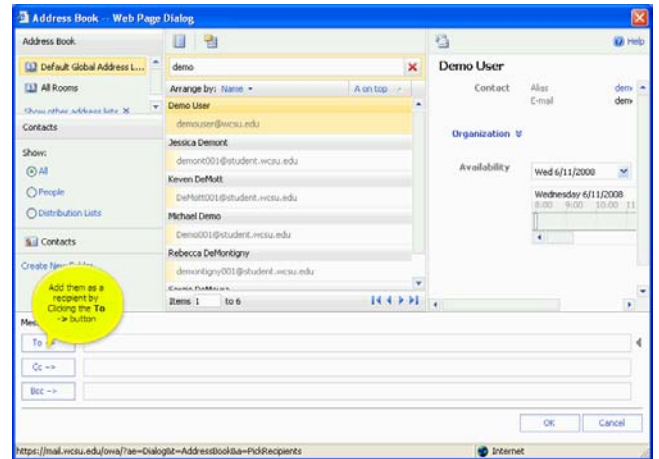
Address Book -- Web Page Dialog

Address Book

Default Global Address L...

All Rooms

Show other address lists

Contacts

Show:

All

People

Distribution Lists

Contacts

Create New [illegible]

Add them as a recipient by Clicking the To -> button

demo

Arrange by: Name

A on top

Demo User

demouser@wcsu.edu

Jessica Demont

demont001@student.wcsu.edu

Keven DeMott

DeMott001@student.wcsu.edu

Michael Demo

Demo001@student.wcsu.edu

Rebecca DeMontigny

demontigny001@student.wcsu.edu

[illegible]

Items 1 to 6

Help

Demo User

Contact

Alias

E-mail

dem

dem

Organization

Availability

Wed 6/11/2008

Wednesday 6/11/2008

8:00 9:00 10:00 11

Mes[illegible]

To ->

Cc ->

Bcc ->

OK

Cancel

https://mail.wcsu.edu/owa/?ae=Dialog&t=AddressBook&a=PickRecipients

Internet